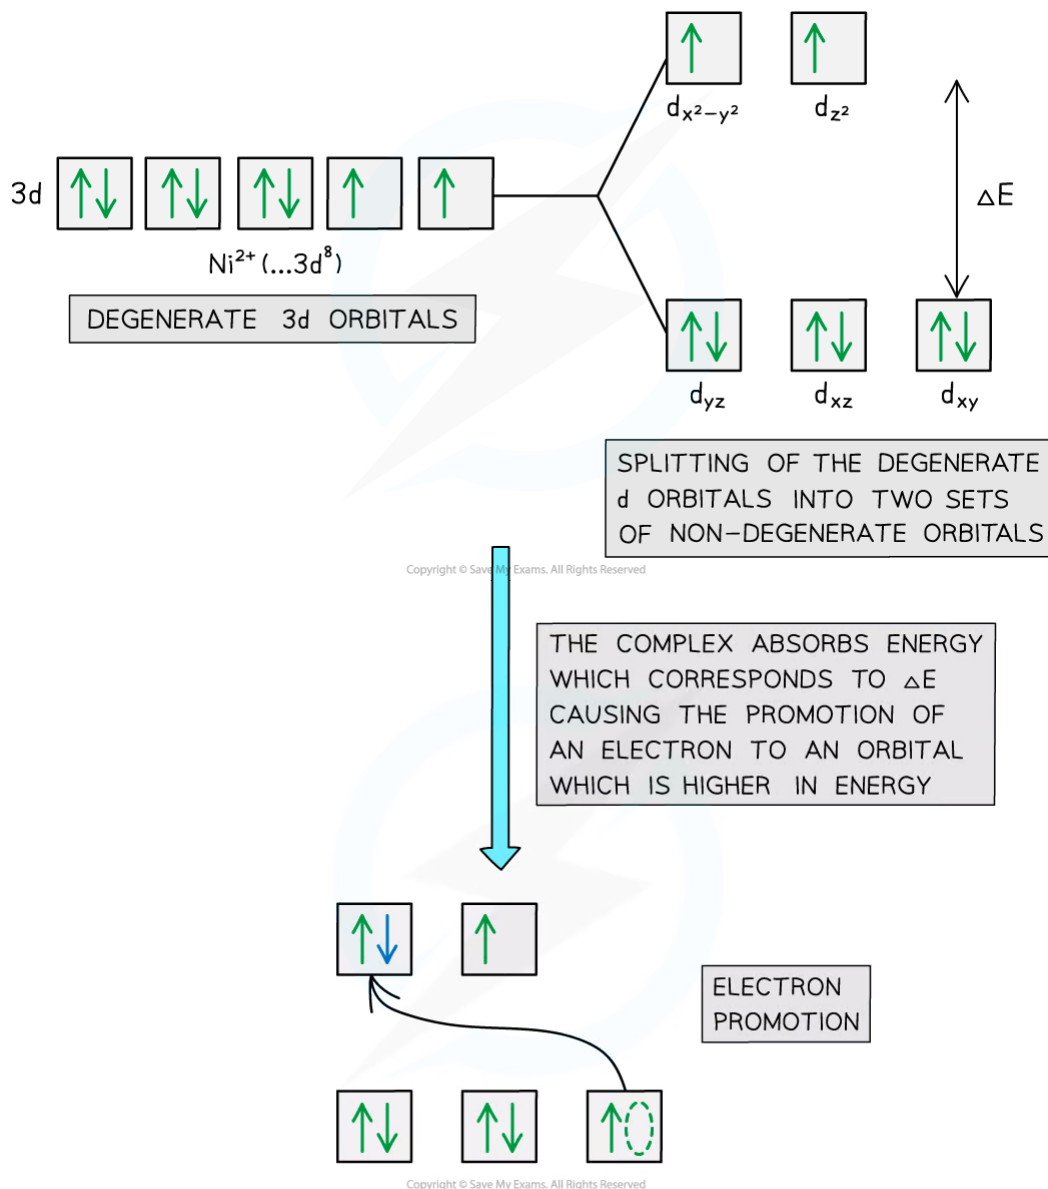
$d_{x^2-y^2}$ $d_{z^2}$

$\Delta E$

3d

$Ni^{2+}$ (...$3d^8$)

DEGENERATE 3d ORBITALS

$d_{yz}$ $d_{xz}$ $d_{xy}$

SPLITTING OF THE DEGENERATE d ORBITALS INTO TWO SETS OF NON-DEGENERATE ORBITALS

Copyright © Save My Exams. All Rights Reserved

THE COMPLEX ABSORBS ENERGY WHICH CORRESPONDS TO $\Delta E$ CAUSING THE PROMOTION OF AN ELECTRON TO AN ORBITAL WHICH IS HIGHER IN ENERGY

ELECTRON PROMOTION

Copyright © Save My Exams. All Rights Reserved